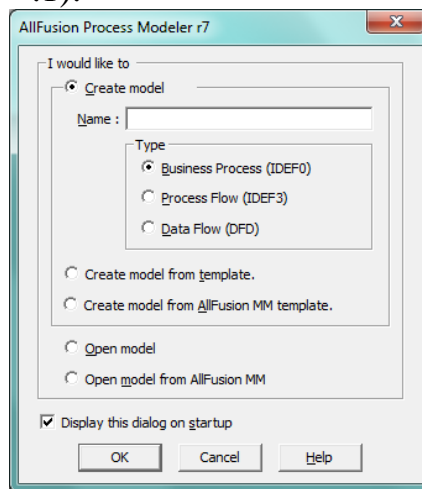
AllFusion Process Modeler r7

I would like to

Create model

Name :

Type

Business Process (IDEF0)

Process Flow (IDEF3)

Data Flow (DFD)

Create model from template.

Create model from AllFusion MM template.

Open model

Open model from AllFusion MM

Display this dialog on startup

OK

Cancel

Help